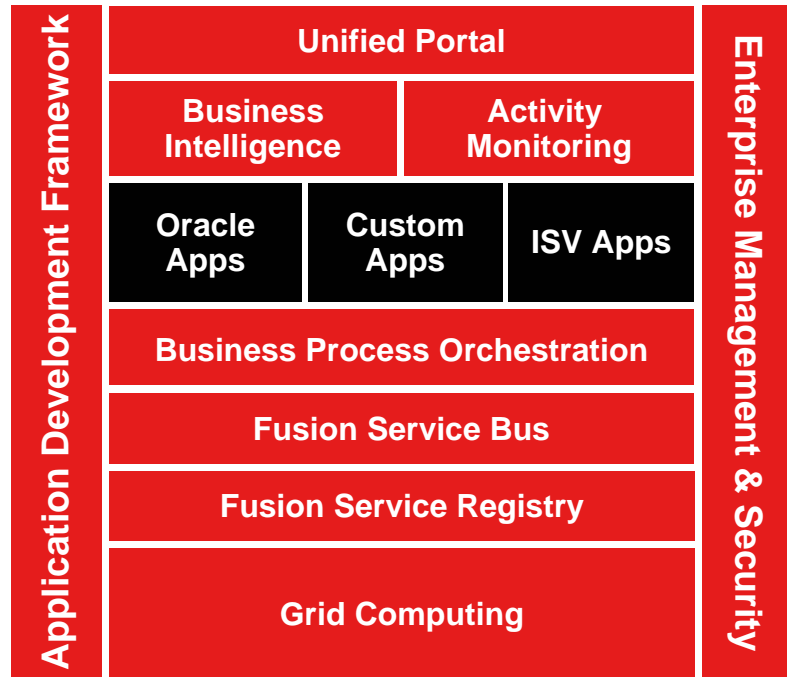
Application Development Framework

Unified Portal

Business Intelligence

Activity Monitoring

Oracle Apps

Custom Apps

ISV Apps

Business Process Orchestration

Fusion Service Bus

Fusion Service Registry

Grid Computing

Enterprise Management & Security